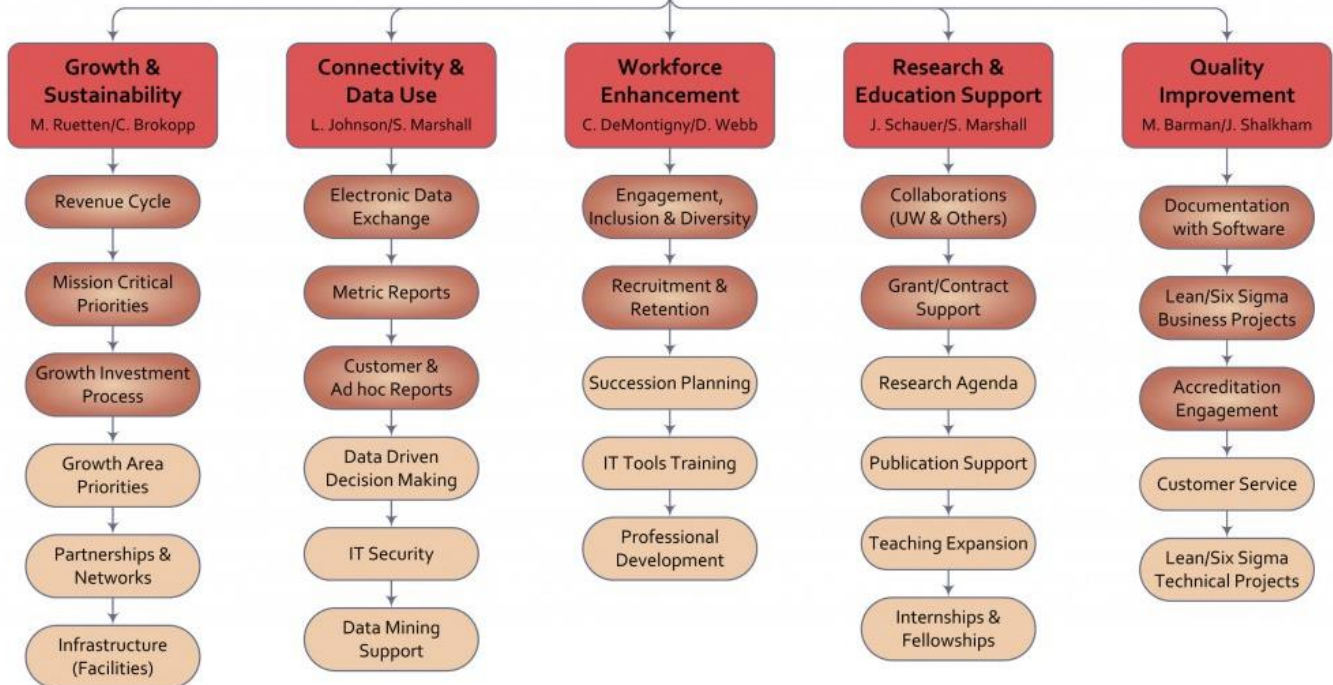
Growth & Sustainability
M. Ruetten/C. Brokopp

Revenue Cycle

Mission Critical Priorities

Growth Investment Process

Growth Area Priorities

Partnerships & Networks

Infrastructure (Facilities)

Connectivity & Data Use
L. Johnson/S. Marshall

Electronic Data Exchange

Metric Reports

Customer & Ad hoc Reports

Data Driven Decision Making

IT Security

Data Mining Support

Workforce Enhancement
C. DeMontigny/D. Webb

Engagement, Inclusion & Diversity

Recruitment & Retention

Succession Planning

IT Tools Training

Professional Development

Research & Education Support
J. Schauer/S. Marshall

Collaborations (UW & Others)

Grant/Contract Support

Research Agenda

Publication Support

Teaching Expansion

Internships & Fellowships

Quality Improvement
M. Barman/J. Shalkham

Documentation with Software

Lean/Six Sigma Business Projects

Accreditation Engagement

Customer Service

Lean/Six Sigma Technical Projects